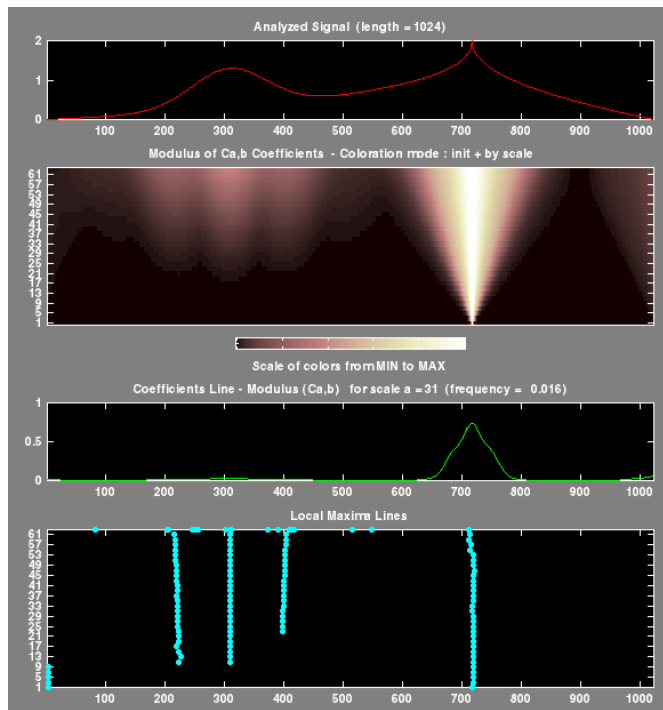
Analyzed Signal (length = 1024)

2
1
0
100 200 300 400 500 600 700 800 900 1000

Modulus of Ca,b Coefficients - Coloration mode : init + by scale

61
57
53
49
45
41
37
33
29
25
21
17
13
9
5
1

Scale of colors from MIN to MAX

Coefficients Line - Modulus (Ca,b) for scale a = 31 (frequency = 0.016)

1
0.5
0
100 200 300 400 500 600 700 800 900 1000

Local Maxima Lines

61
57
53
49
45
41
37
33
29
25
21
17
13
9
5
1
100 200 300 400 500 600 700 800 900 1000